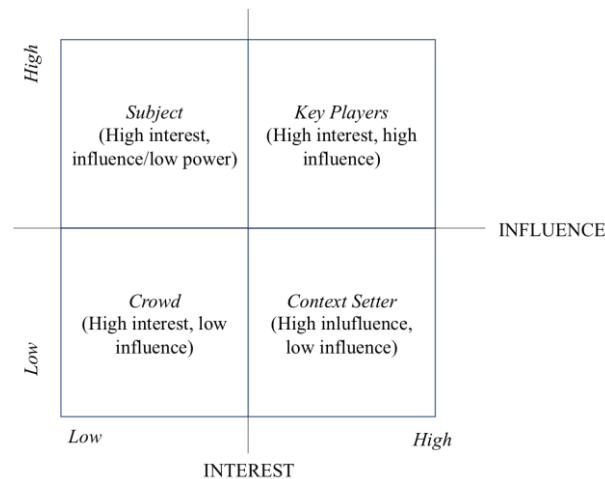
High

Subject
(High interest, influence/low power)

Key Players
(High interest, high influence)

INFLUENCE

Crowd
(High interest, low influence)

Context Setter
(High inlufluence, low influence)

Low

Low

High

INTEREST